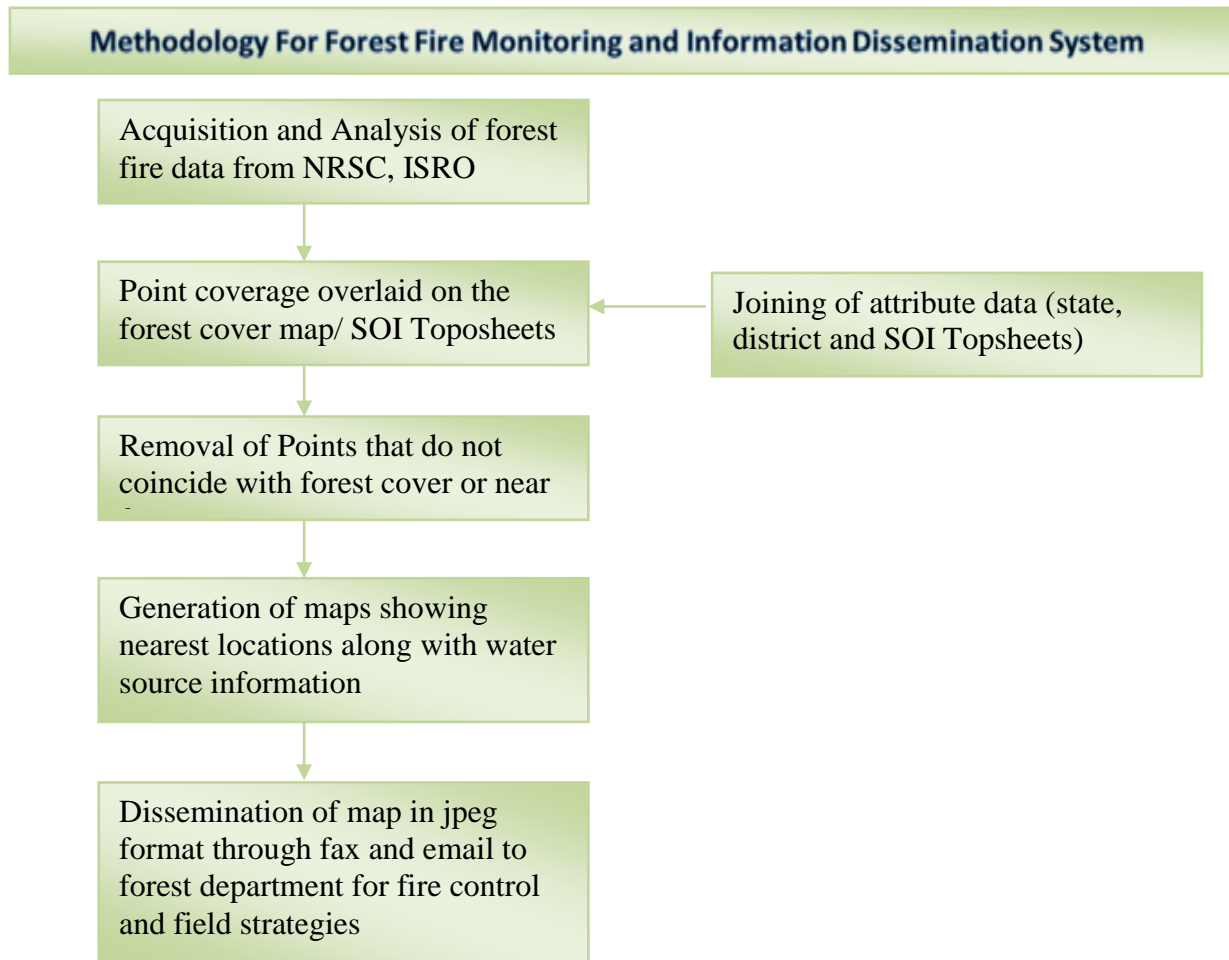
Methodology For Forest Fire Monitoring and Information Dissemination System

Acquisition and Analysis of forest fire data from NRSC, ISRO

Point coverage overlaid on the forest cover map/ SOI Toposheets

Joining of attribute data (state, district and SOI Topsheets)

Removal of Points that do not coincide with forest cover or near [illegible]

Generation of maps showing nearest locations along with water source information

Dissemination of map in jpeg format through fax and email to forest department for fire control and field strategies